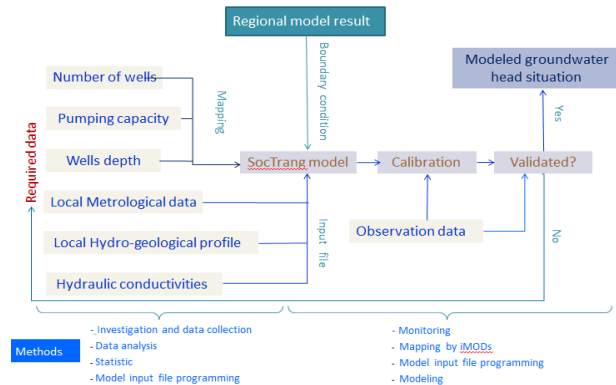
Regional model result

Number of wells

Pumping capacity

Wells depth

Mapping

Boundary condition

Required data

SocTrang model

Calibration

Validated?

Modeled groundwater head situation

Yes

Local Metrological data

Local Hydro-geological profile

Hydraulic conductivities

Input file

Observation data

No

Methods

- Investigation and data collection
- Data analysis
- Statistic
- Model input file programming

- Monitoring
- Mapping by iMODs
- Model input file programming
- Modeling